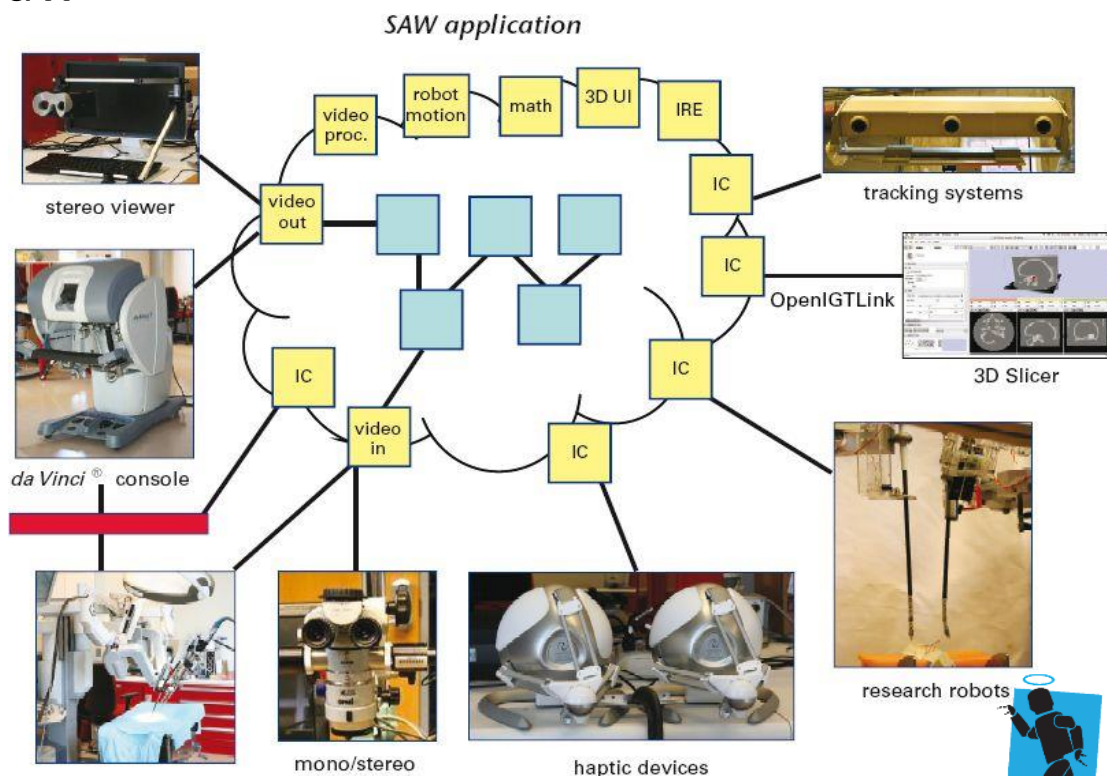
SAW application

video proc.

robot motion

math

3D UI

IRE

IC

IC

tracking systems

OpenIGTLink

3D Slicer

stereo viewer

video out

IC

IC

video in

IC

IC

da Vinci® console

research robots

mono/stereo

haptic devices